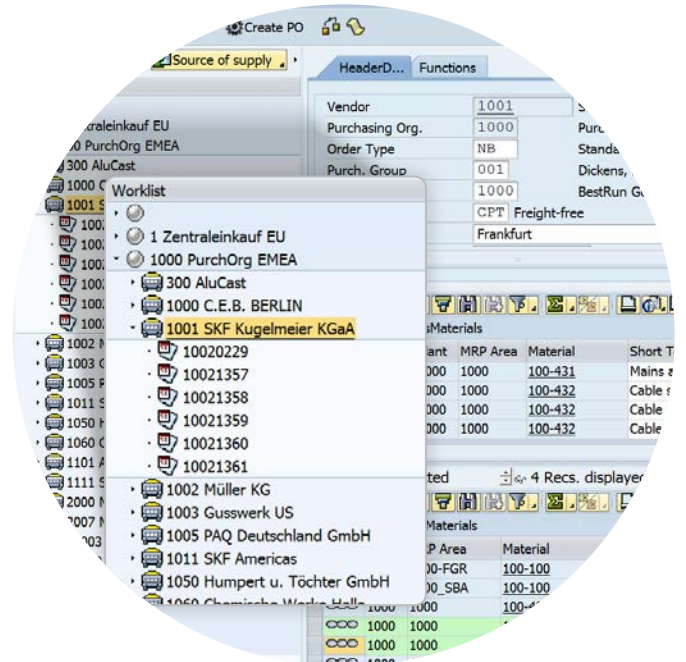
Create PO

Source of supply

HeaderD... Functions

| Vendor | 1001 | S |
|---|---|---|
| Purchasing Org. | 1000 | Purc |
| Order Type | NB | Standa |
| Purch. Group | 001 | Dickens, |
| | 1000 | BestRun G |
| | CPT Freight-free | |
| | Frankfurt | |

ntraleinkauf EU
0 PurchOrg EMEA
300 AluCast
1000 C
1001 S
1002
1002
1002
1002
1002
1002 M
1003 G
1005 P
1011 S
1050 H
1060 C
1101 A
1111 S
2000 N
2007 N
003

Worklist
1 Zentraleinkauf EU
1000 PurchOrg EMEA
300 AluCast
1000 C.E.B. BERLIN
1001 SKF Kugelmeier KGaA
10020229
10021357
10021358
10021359
10021360
10021361
1002 Müller KG
1003 Gusswerk US
1005 PAQ Deutschland GmbH
1011 SKF Americas
1050 Humpert u. Töchter GmbH
1060 Chemische Werke Halle

sMaterials

| lant | MRP Area | Material | Short T |
|---|---|---|---|
| 000 | 1000 | 100-431 | Mains a |
| 000 | 1000 | 100-432 | Cable s |
| 000 | 1000 | 100-432 | Cable |
| 000 | 1000 | 100-432 | Cable |

ted 4 Recs. displaye

Materials

| P Area | Material |
|---|---|
| 0-FGR | 100-100 |
| 0_SBA | 100-100 |
| 1000 | 100-4 |
| 1000 1000 | |
| 1000 1000 | |
| 1000 | |